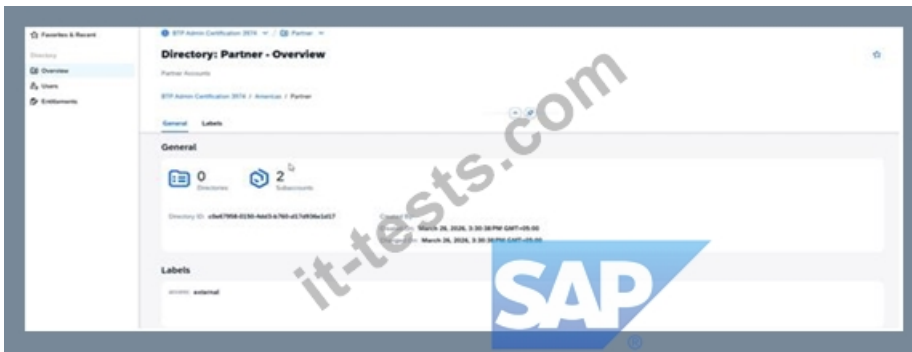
Favorites & Recent

Directory

Overview

Users

Entitlements

BTP Admin Certification 3974 / Partner

Directory: Partner - Overview

Partner Accounts

BTP Admin Certification 3974 / Americas / Partner

General Labels

General

0 Directories

2 Subaccounts

Directory ID: c8e67958-0150-4dd3-b760-d17d936e1d17

Created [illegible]

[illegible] March 26, 2026, 3:30:38 PM GMT+05:00

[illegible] March 26, 2026, 3:30:38 PM GMT+05:00

Labels

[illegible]: external

it-tests.com

SAP